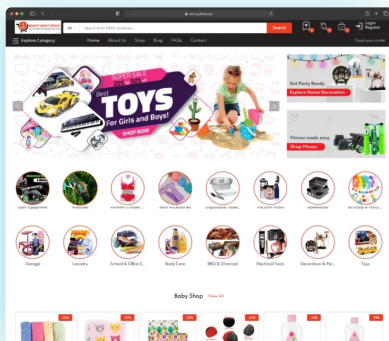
BEAUTY BEST SHOP

All Search from 1000+ products... Search

Login Register

Explore Category Home About Us Shop Blog FAQs Contact Track your order

SUPER SALE
UP TO 50% OFF

Best TOYS For Girls and Boys!

SHOP NOW

Get Party Ready
Explore Home Decoration

Fitness made easy
Shop Fitness

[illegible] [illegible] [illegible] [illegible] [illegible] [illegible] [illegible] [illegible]

Garage Laundry School & Office S... Body Care BBQ & Charcoal Electrical Tools Decoration & Par... Toys

Baby Shop View All

-23% -23% -23% -23% -23%